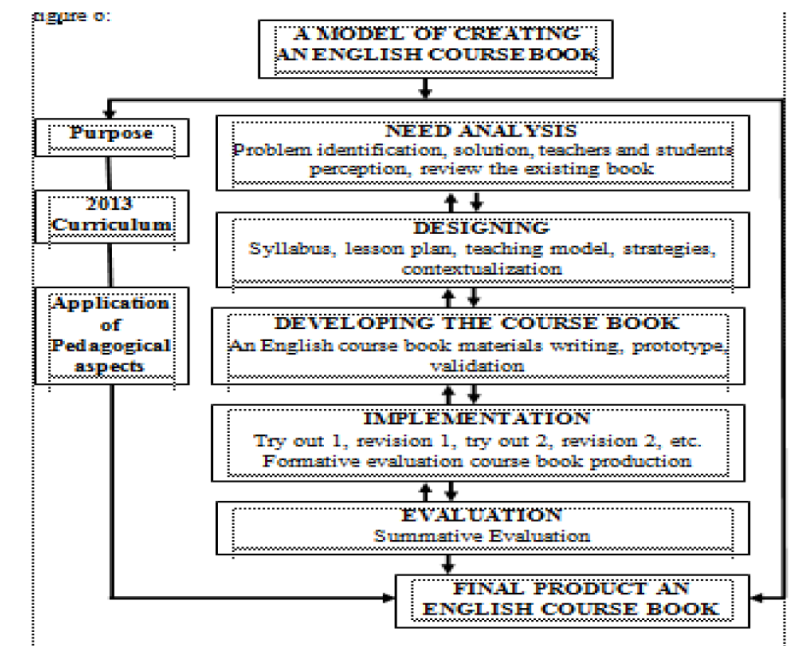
igure o:

A MODEL OF CREATING AN ENGLISH COURSE BOOK

Purpose

2013 Curriculum

Application of Pedagogical aspects

NEED ANALYSIS
Problem identification, solution, teachers and students perception, review the existing book

DESIGNING
Syllabus, lesson plan, teaching model, strategies, contextualization

DEVELOPING THE COURSE BOOK
An English course book materials writing, prototype, validation

IMPLEMENTATION
Try out 1, revision 1, try out 2, revision 2, etc. Formative evaluation course book production

EVALUATION
Summative Evaluation

FINAL PRODUCT AN ENGLISH COURSE BOOK